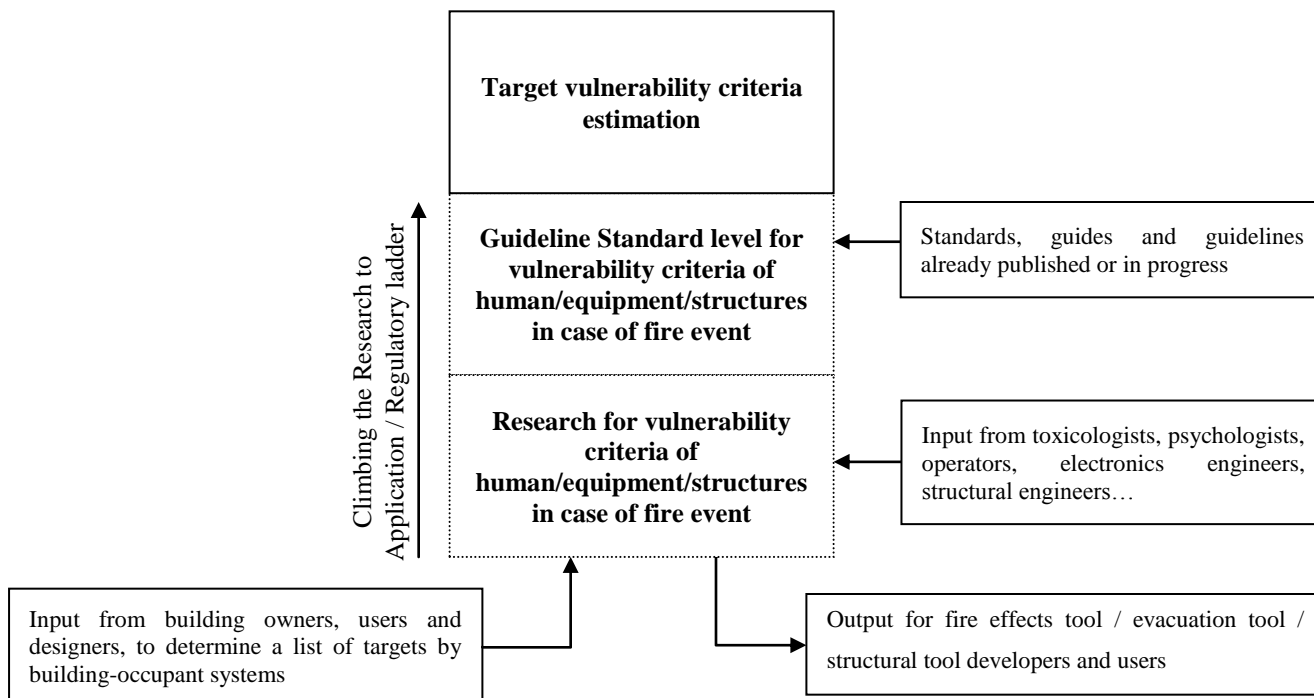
Target vulnerability criteria estimation

Guideline Standard level for vulnerability criteria of human/equipment/structures in case of fire event

Standards, guides and guidelines already published or in progress

Climbing the Research to Application / Regulatory ladder

Research for vulnerability criteria of human/equipment/structures in case of fire event

Input from toxicologists, psychologists, operators, electronics engineers, structural engineers…

Input from building owners, users and designers, to determine a list of targets by building-occupant systems

Output for fire effects tool / evacuation tool / structural tool developers and users